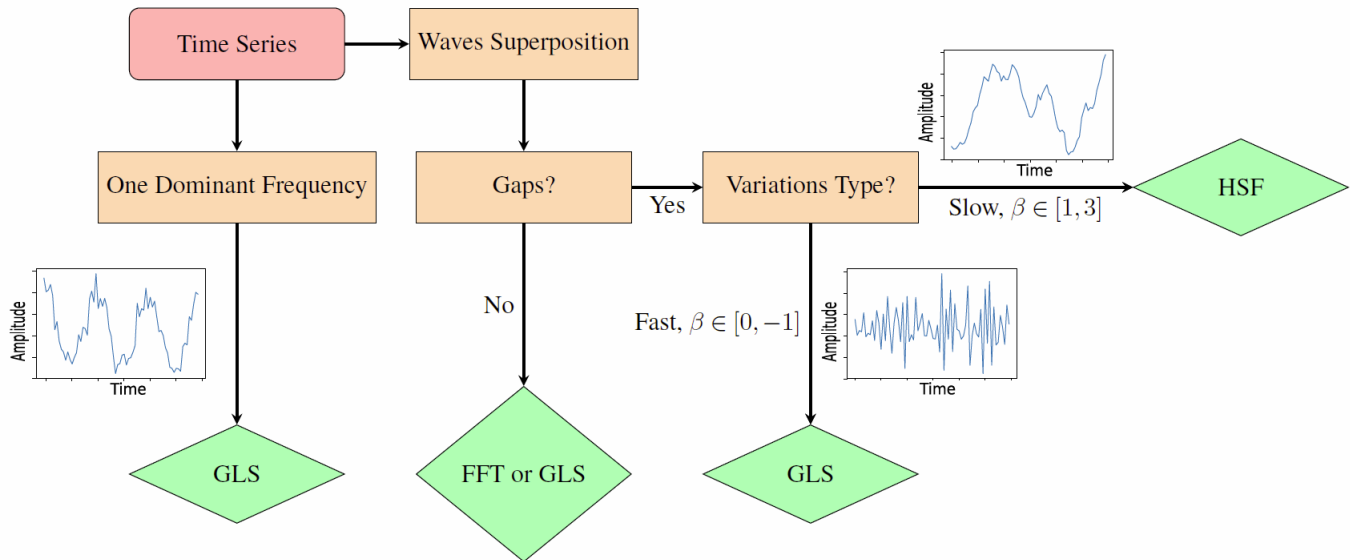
Time Series

Waves Superposition

Amplitude

Time

One Dominant Frequency

Gaps?

Yes

Variations Type?

HSF

Slow, $\beta \in [1, 3]$

Amplitude

Time

No

Fast, $\beta \in [0, -1]$

Amplitude

Time

GLS

FFT or GLS

GLS